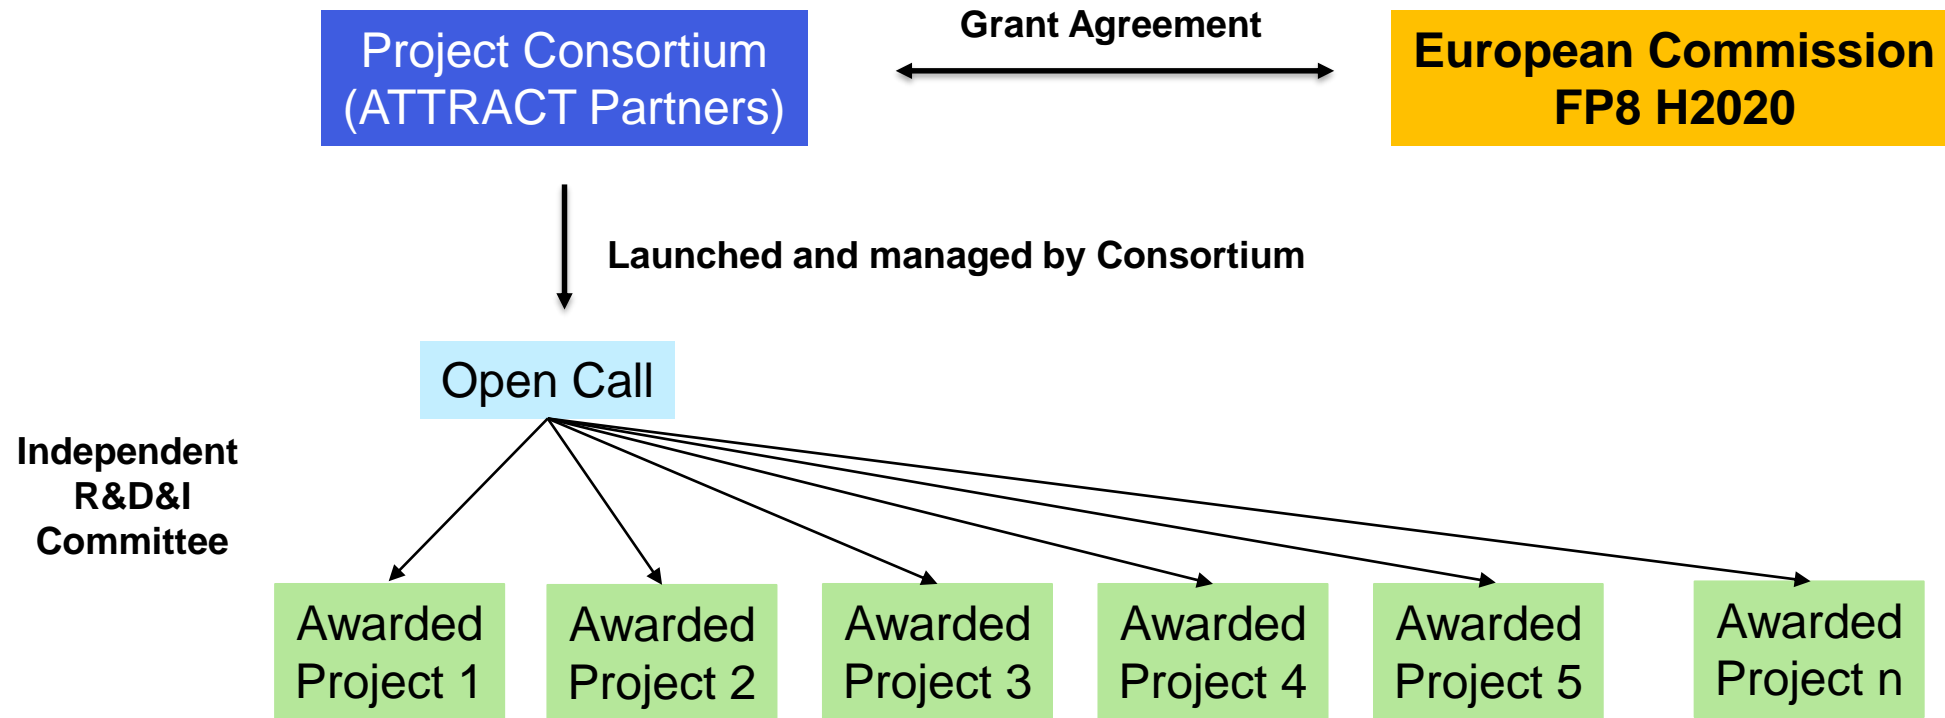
Project Consortium
(ATTRACT Partners)

Grant Agreement

European Commission
FP8 H2020

Launched and managed by Consortium

Open Call

Independent
R&D&I
Committee

Awarded Project 1

Awarded Project 2

Awarded Project 3

Awarded Project 4

Awarded Project 5

Awarded Project n